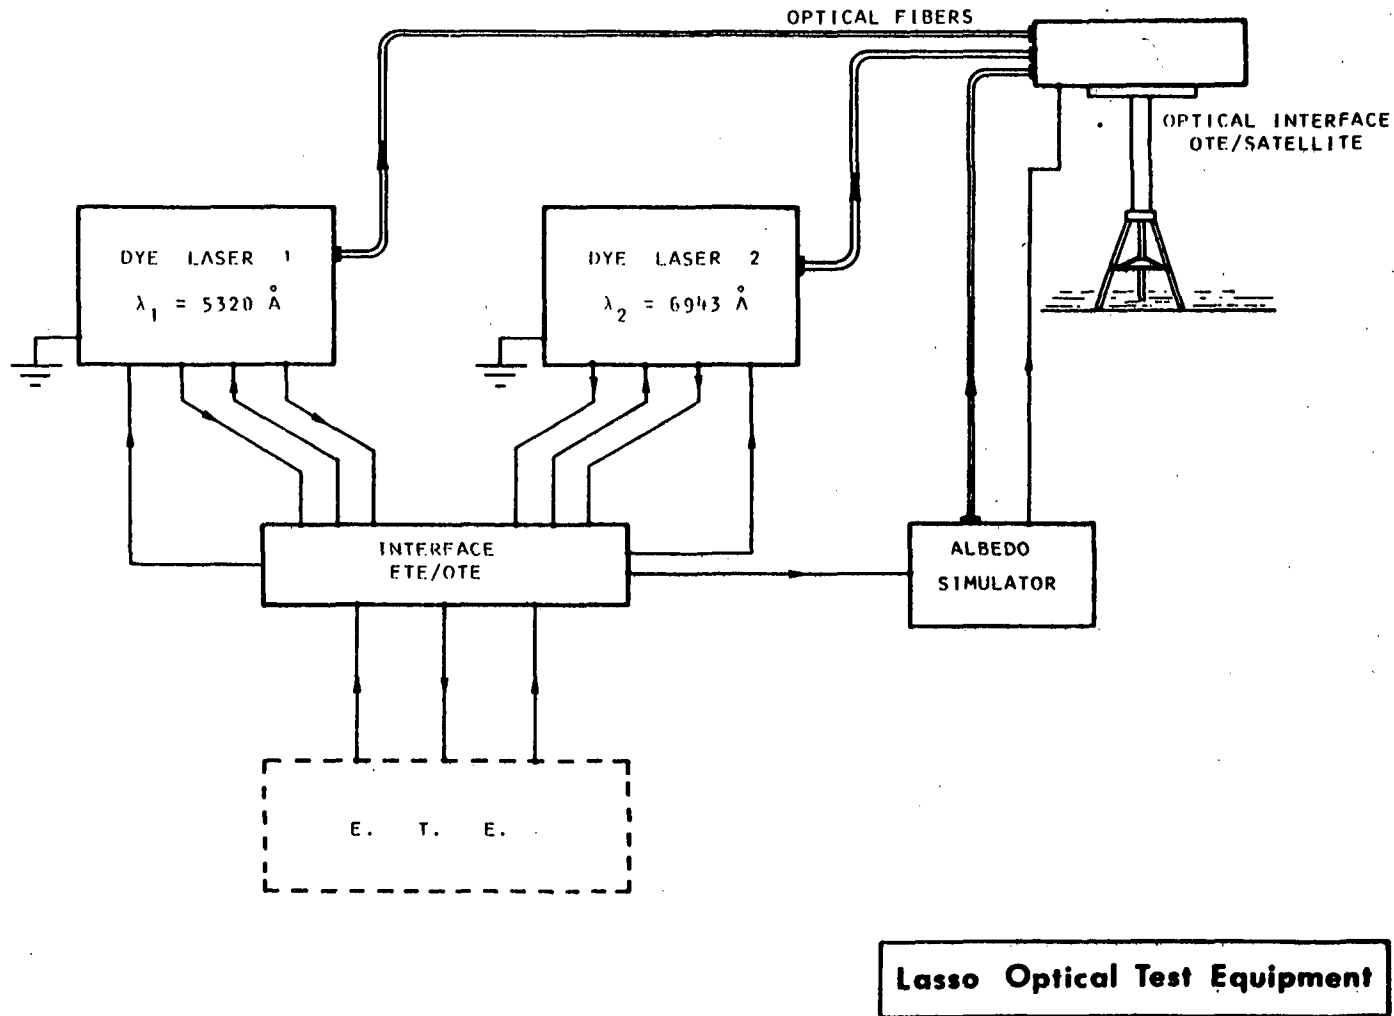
OPTICAL FIBERS

OPTICAL INTERFACE OTE/SATELLITE

DYE LASER 1

$\lambda_1 = 5320\ \mathring{A}$

DYE LASER 2

$\lambda_2 = 6943\ \mathring{A}$

INTERFACE ETE/OTE

ALBEDO SIMULATOR

E. T. E.

Lasso Optical Test Equipment